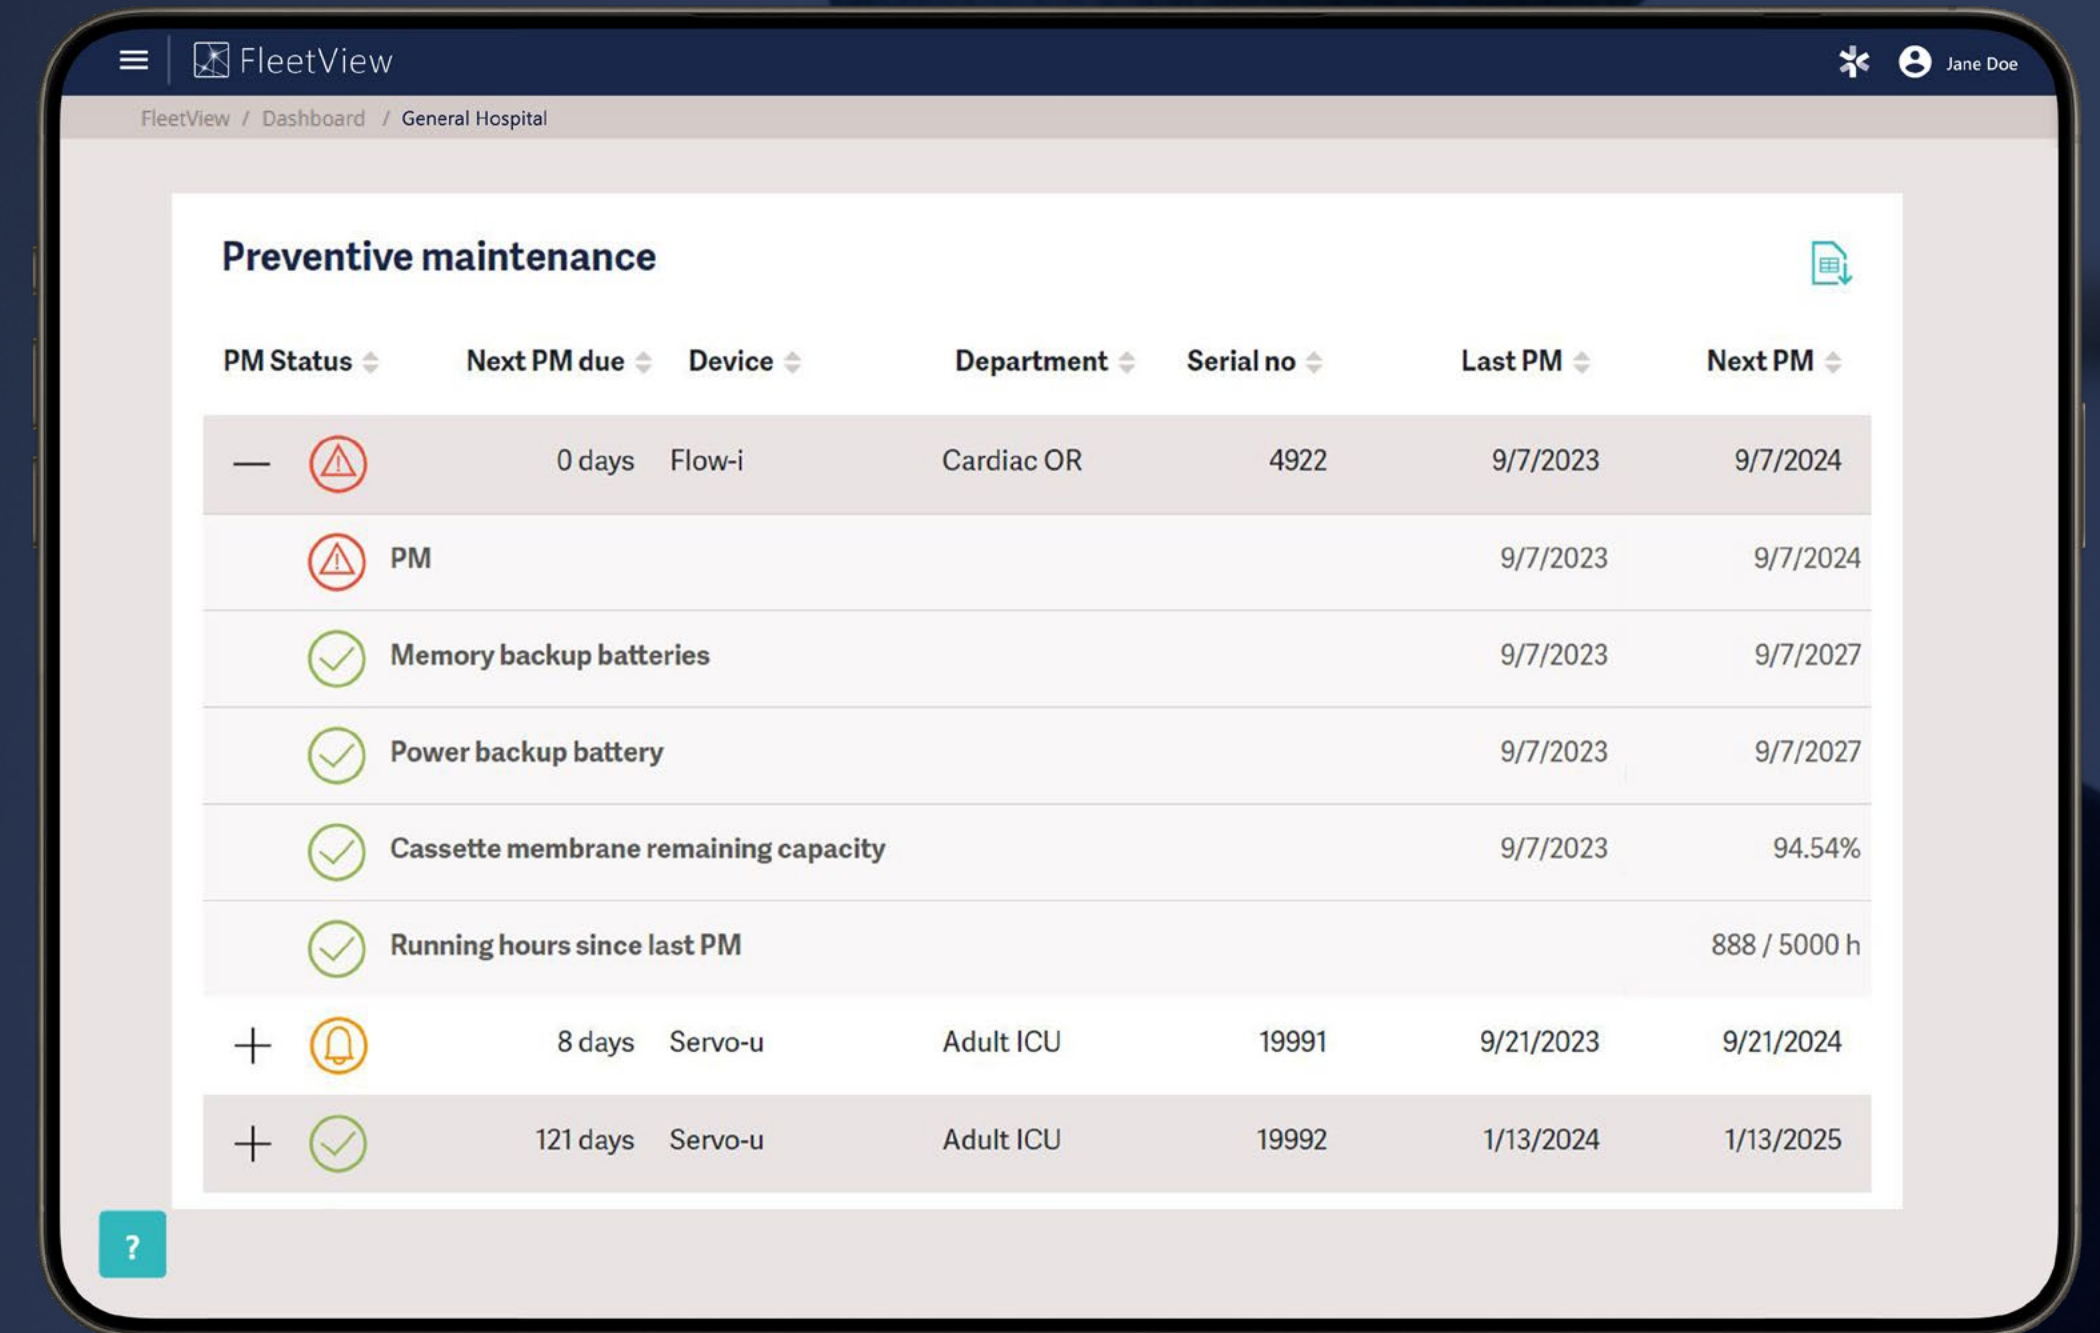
FleetView

Jane Doe

FleetView / Dashboard / General Hospital

Preventive maintenance

| PM Status | Next PM due | Device | Department | Serial no | Last PM | Next PM |
|---|---|---|---|---|---|---|
| — | 0 days | Flow-i | Cardiac OR | 4922 | 9/7/2023 | 9/7/2024 |
| PM | | | | | 9/7/2023 | 9/7/2024 |
| Memory backup batteries | | | | | 9/7/2023 | 9/7/2027 |
| Power backup battery | | | | | 9/7/2023 | 9/7/2027 |
| Cassette membrane remaining capacity | | | | | 9/7/2023 | 94.54% |
| Running hours since last PM | | | | | | 888 / 5000 h |
| + | 8 days | Servo-u | Adult ICU | 19991 | 9/21/2023 | 9/21/2024 |
| + | 121 days | Servo-u | Adult ICU | 19992 | 1/13/2024 | 1/13/2025 |

?